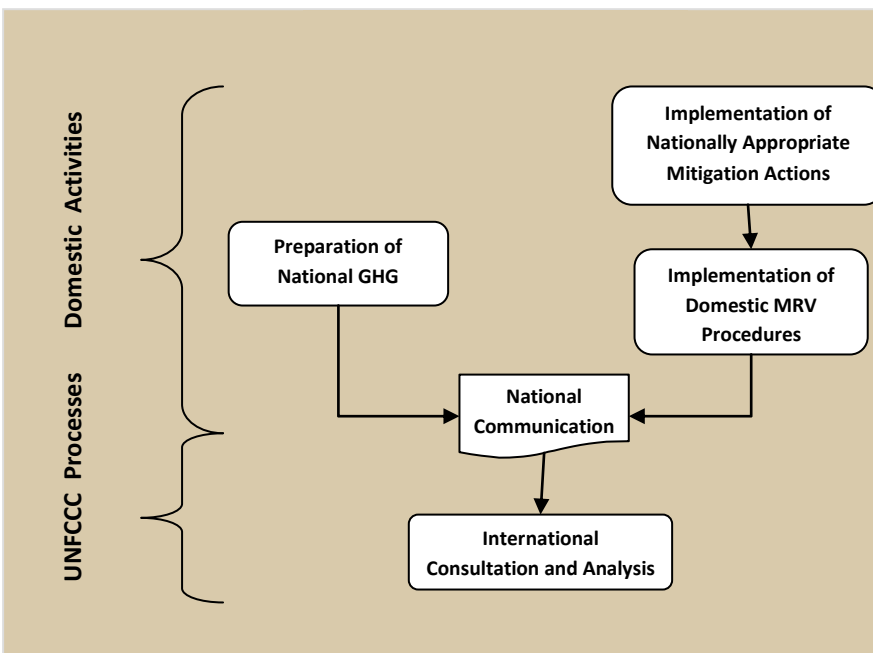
Domestic Activities

UNFCCC Processes

Implementation of Nationally Appropriate Mitigation Actions

Preparation of National GHG

Implementation of Domestic MRV Procedures

National Communication

International Consultation and Analysis